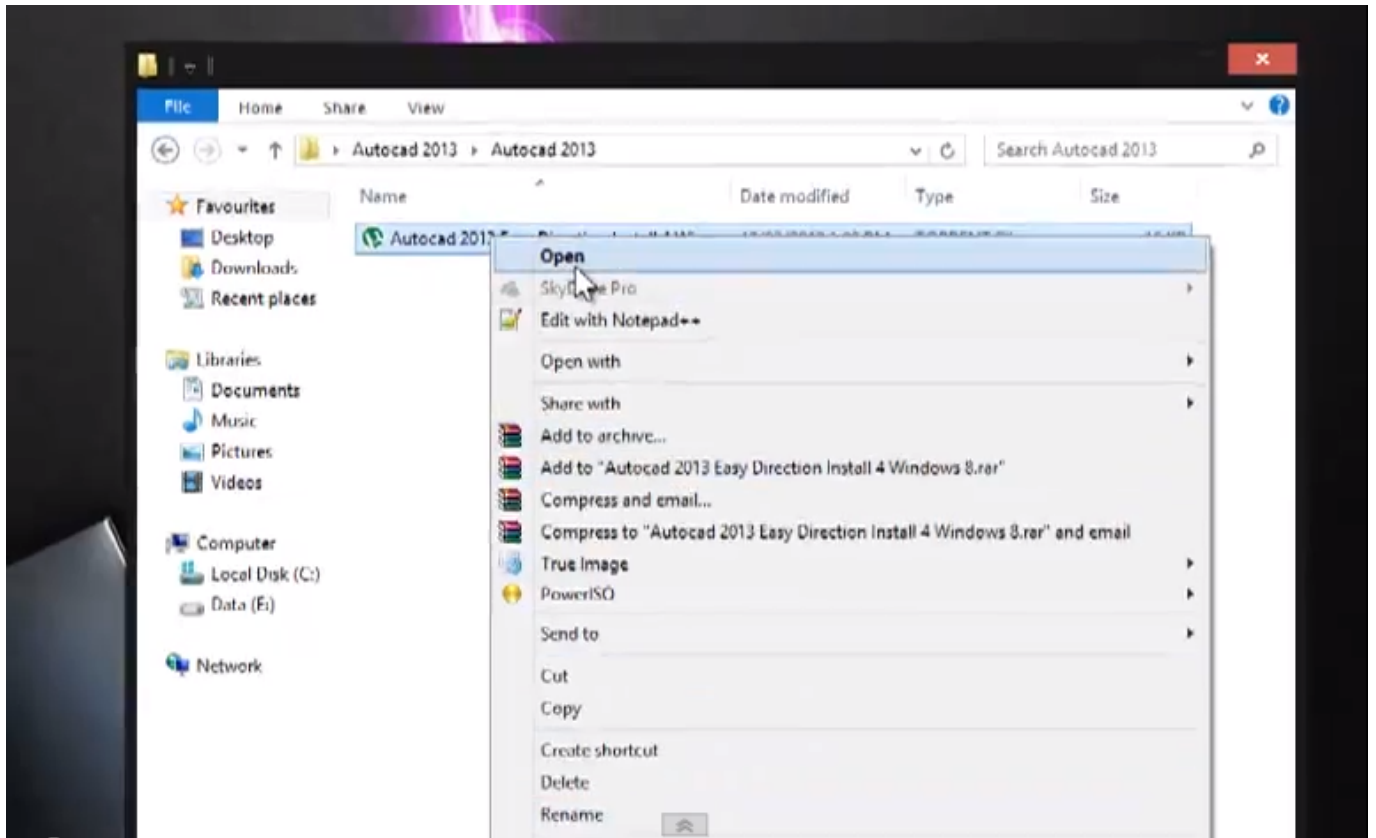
File Home Share View

Autocad 2013 › Autocad 2013

Search Autocad 2013

Favourites
Desktop
Downloads
Recent places

Libraries
Documents
Music
Pictures
Videos

Computer
Local Disk (C:)
Data (E:)

Network

Name
Date modified
Type
Size

Autocad 201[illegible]

Open
Sky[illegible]e Pro
Edit with Notepad++
Open with
Share with
Add to archive...
Add to "Autocad 2013 Easy Direction Install 4 Windows 8.rar"
Compress and email...
Compress to "Autocad 2013 Easy Direction Install 4 Windows 8.rar" and email
True Image
PowerISO
Send to
Cut
Copy
Create shortcut
Delete
Rename